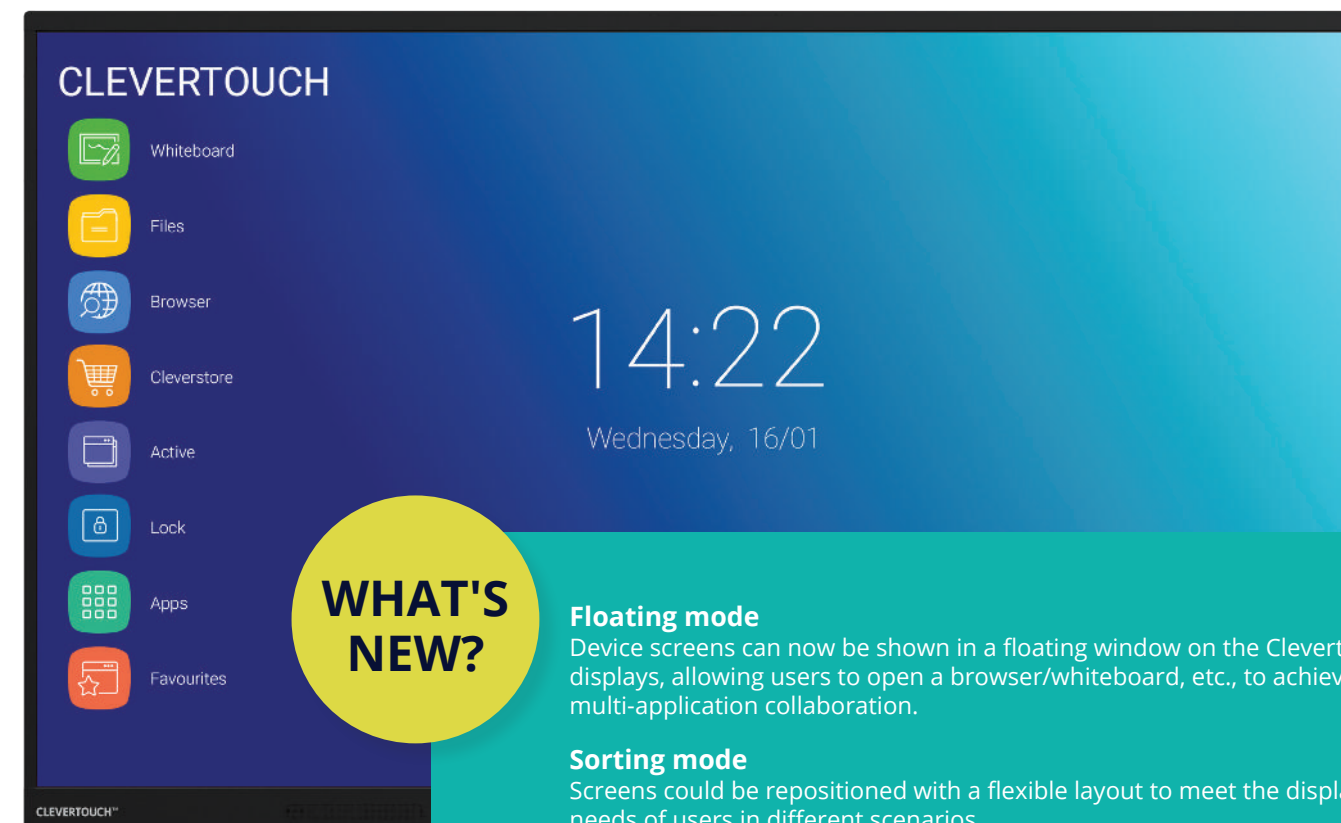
CLEVERTOUCH

Whiteboard

Files

Browser

Cleverstore

Active

Lock

Apps

Favourites

14:22

Wednesday, 16/01

WHAT'S NEW?

Floating mode
Device screens can now be shown in a floating window on the Clevert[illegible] displays, allowing users to open a browser/whiteboard, etc., to achiev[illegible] multi-application collaboration.

Sorting mode
Screens could be repositioned with a flexible layout to meet the displa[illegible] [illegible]

CLEVERTOUCH™